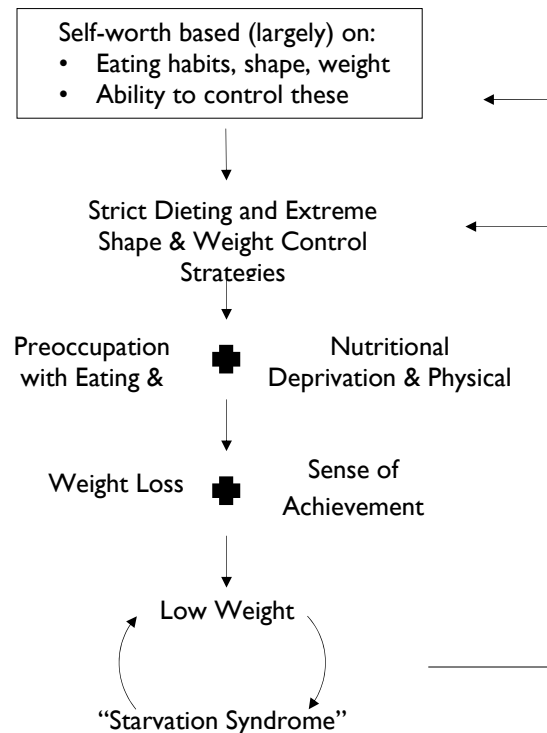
Self-worth based (largely) on:
• Eating habits, shape, weight
• Ability to control these

Strict Dieting and Extreme Shape & Weight Control Strategies

Preoccupation with Eating &

Nutritional Deprivation & Physical

Weight Loss

Sense of Achievement

Low Weight

"Starvation Syndrome"